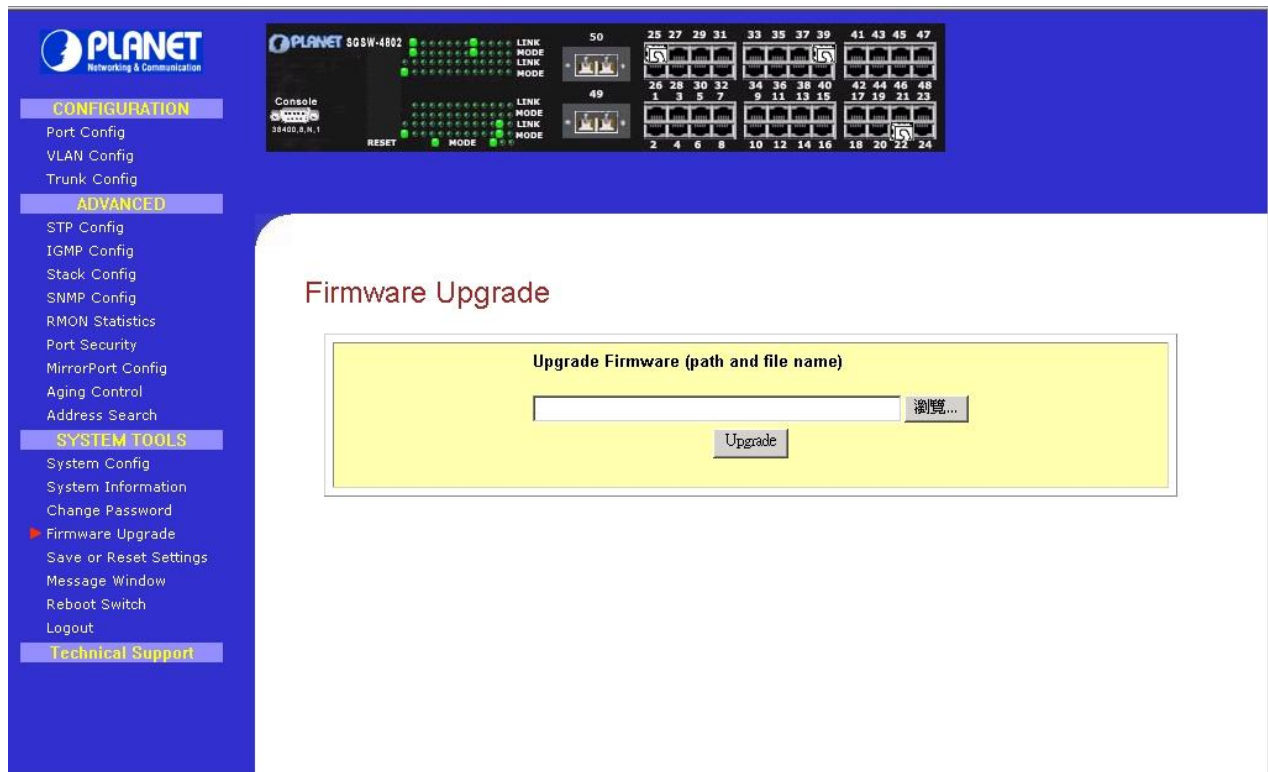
PLANET
Networking & Communication

CONFIGURATION
Port Config
VLAN Config
Trunk Config
ADVANCED
STP Config
IGMP Config
Stack Config
SNMP Config
RMON Statistics
Port Security
MirrorPort Config
Aging Control
Address Search
SYSTEM TOOLS
System Config
System Information
Change Password
Firmware Upgrade
Save or Reset Settings
Message Window
Reboot Switch
Logout
Technical Support

PLANET SGSW-4802
LINK
MODE
LINK
MODE
Console
38400,8,N,1
LINK
MODE
LINK
MODE
RESET
MODE
50
49
25 27 29 31
33 35 37 39
41 43 45 47
26 28 30 32
34 36 38 40
42 44 46 48
1 3 5 7
9 11 13 15
17 19 21 23
2 4 6 8
10 12 14 16
18 20 22 24

Firmware Upgrade

Upgrade Firmware (path and file name)

瀏覽...

Upgrade